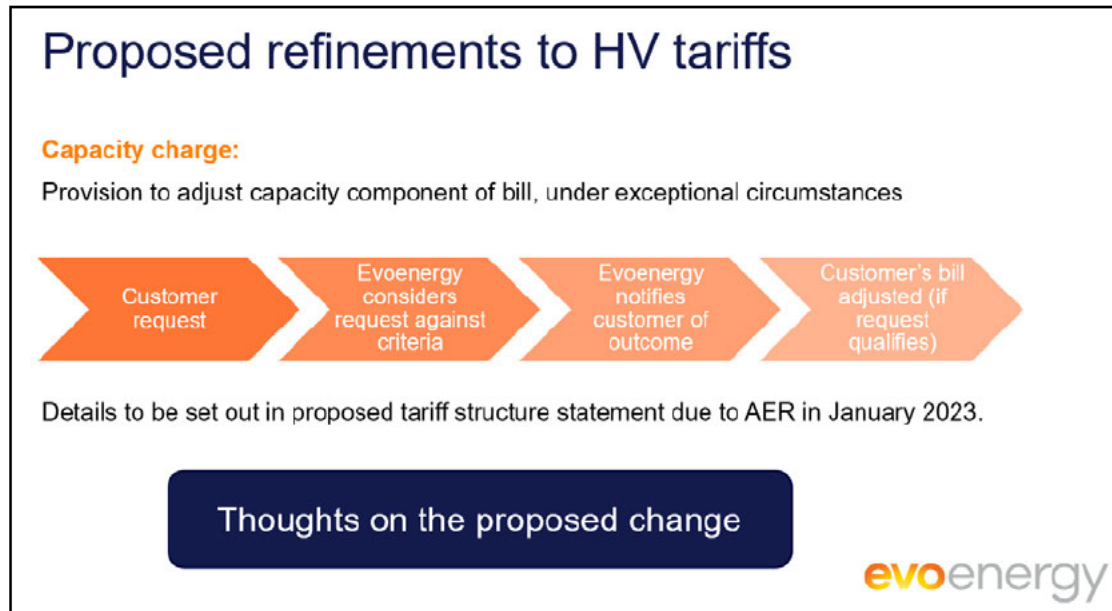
Proposed refinements to HV tariffs

Capacity charge:

Provision to adjust capacity component of bill, under exceptional circumstances

Customer request

Evoenergy considers request against criteria

Evoenergy notifies customer of outcome

Customer's bill adjusted (if request qualifies)

Details to be set out in proposed tariff structure statement due to AER in January 2023.

Thoughts on the proposed change

evoenergy